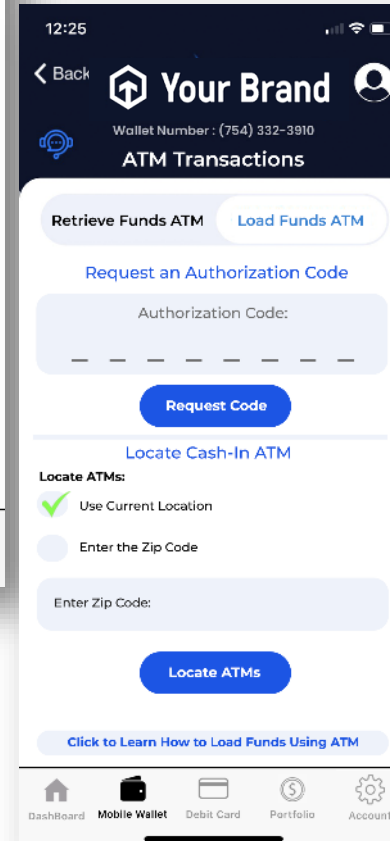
12:25

< Back Your Brand

Wallet Number : (754) 332-3910

ATM Transactions

Retrieve Funds ATM | Load Funds ATM

Request an Authorization Code

Authorization Code:

_ _ _ _ _ _ _ _

Request Code

Locate Cash-In ATM

Locate ATMs:

Use Current Location

Enter the Zip Code

Enter Zip Code:

Locate ATMs

Click to Learn How to Load Funds Using ATM

DashBoard Mobile Wallet Debit Card Portfolio Account